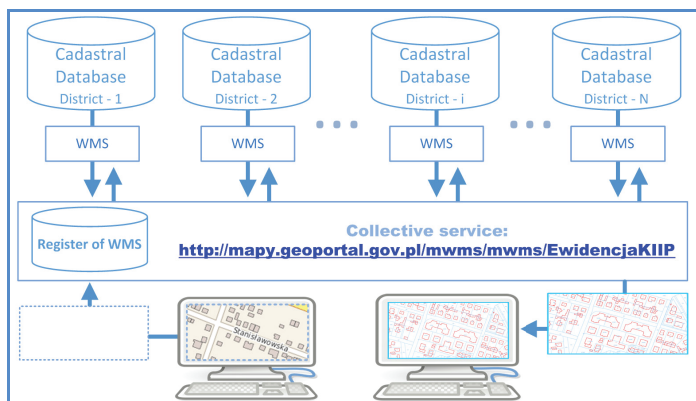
Cadastral Database District - 1

Cadastral Database District - 2

Cadastral Database District - i

Cadastral Database District - N

WMS

WMS

WMS

WMS

Register of WMS

Collective service:
http://mapy.geoportal.gov.pl/mwms/mwms/EwidencjaKIIP

Stanisławowska